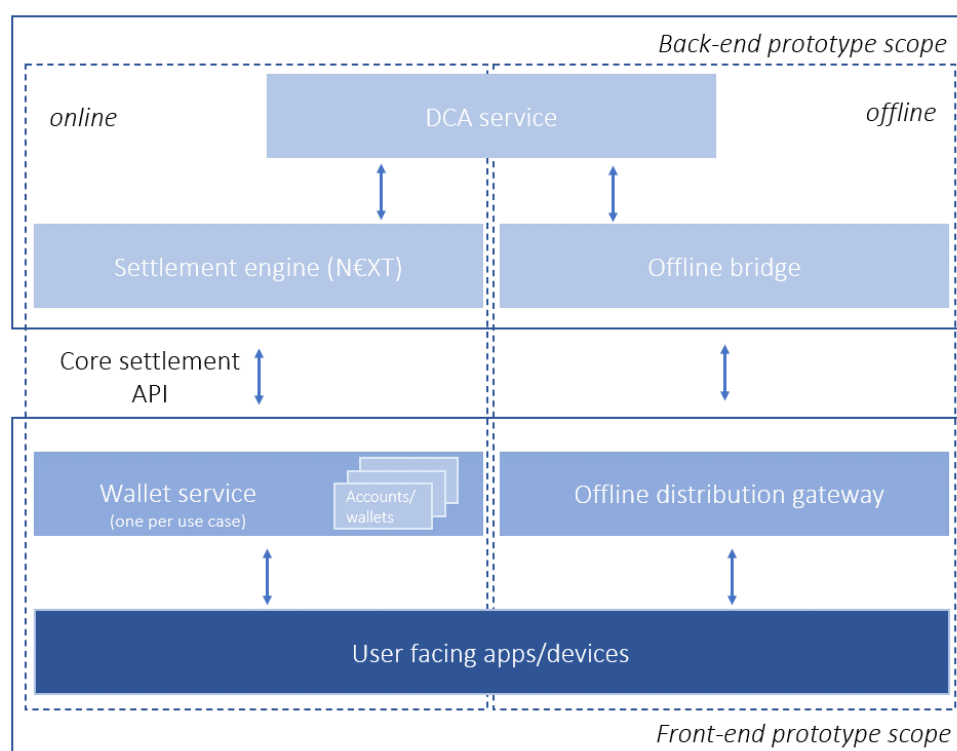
Back-end prototype scope

online

DCA service

offline

Settlement engine (N€XT)

Offline bridge

Core settlement API

Wallet service
(one per use case)

Accounts/ wallets

Offline distribution gateway

User facing apps/devices

Front-end prototype scope